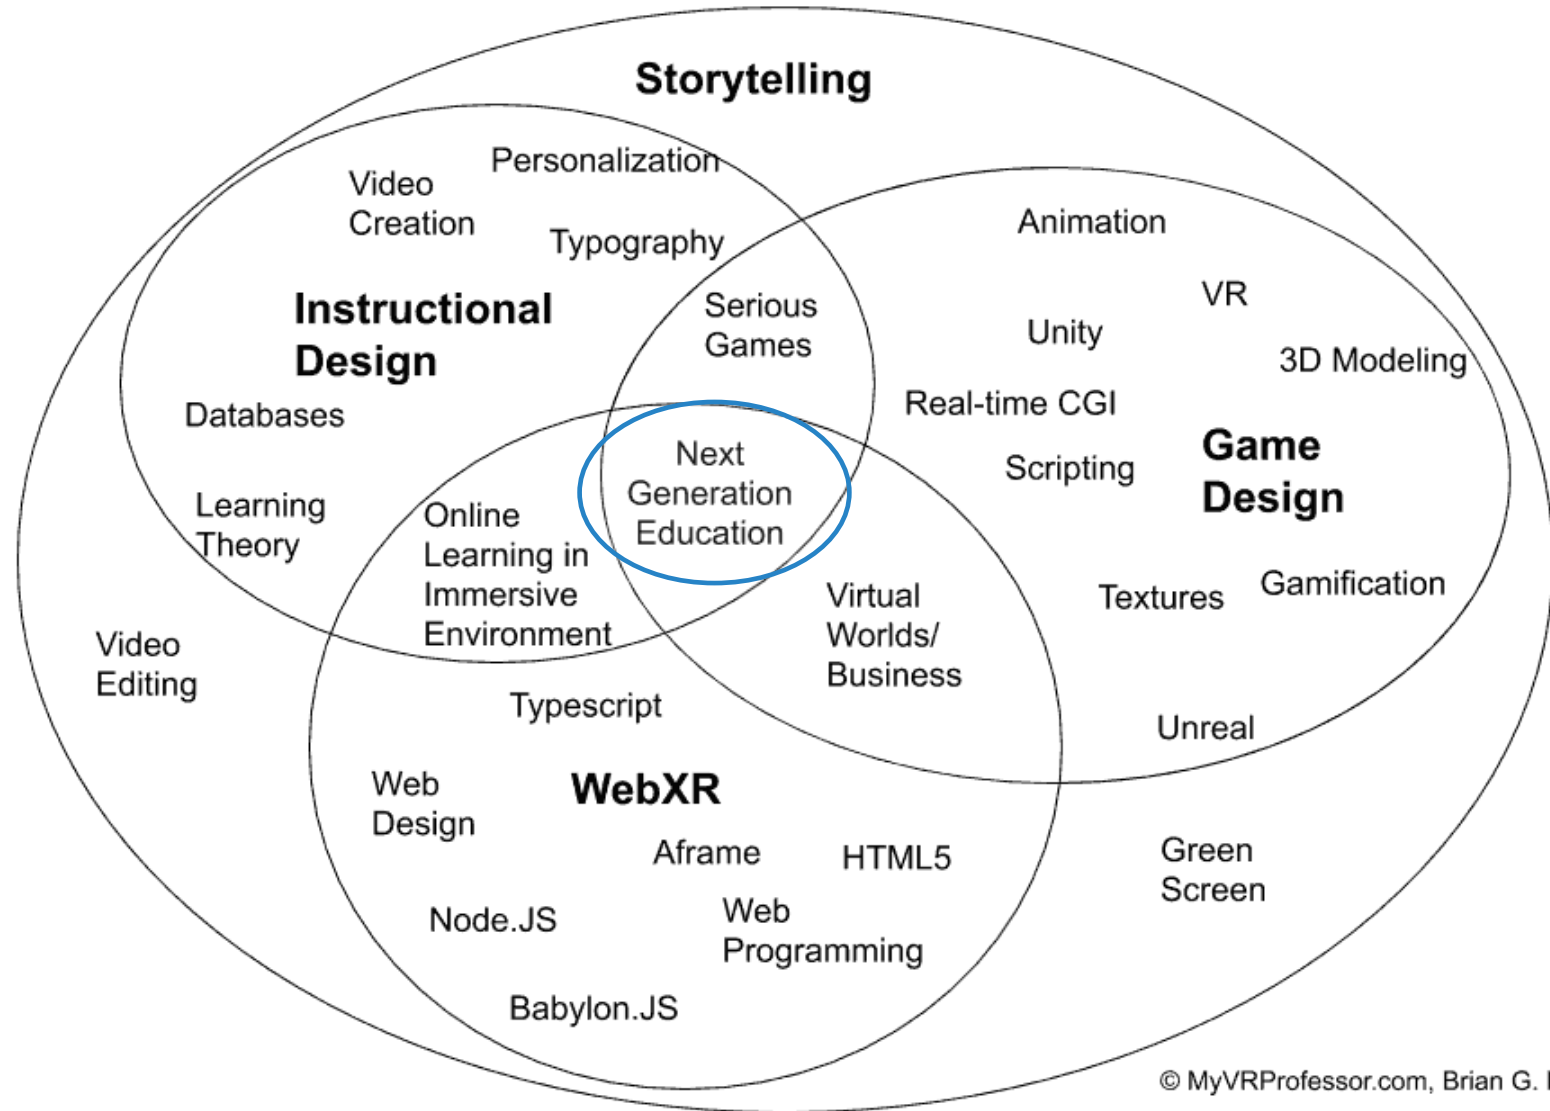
Storytelling

Video Creation

Personalization

Typography

Instructional Design

Databases

Learning Theory

Serious Games

Animation

VR

Unity

3D Modeling

Real-time CGI

Scripting

Game Design

Next Generation Education

Online Learning in Immersive Environment

Virtual Worlds/ Business

Textures

Gamification

Video Editing

Typescript

Unreal

Web Design

WebXR

Aframe

HTML5

Green Screen

Node.JS

Web Programming

Babylon.JS

© MyVRProfessor.com, Brian G. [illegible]